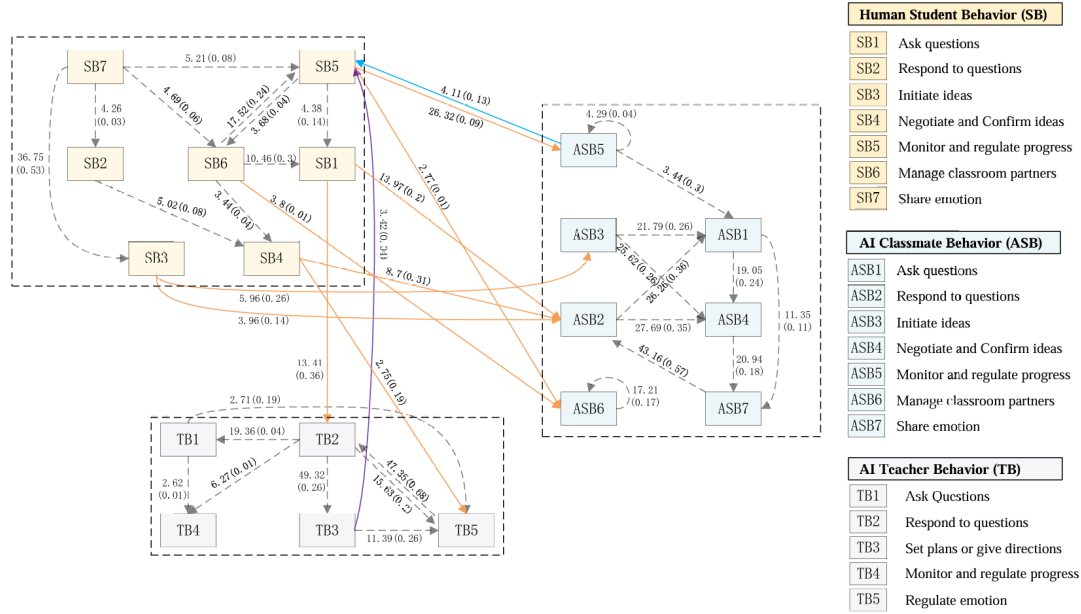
SB7
5.21 (0.08)
SB5
4.26 (0.03)
4.69 (0.06)
17.52 (0.24)
3.68 (0.04)
4.38 (0.14)
36.75 (0.53)
SB2
SB6
10.46 (0.3)
SB1
5.02 (0.08)
3.44 (0.04)
3.8 (0.01)
13.97 (0.2)
2.77 (0.01)
3.42 (0.34)
SB3
SB4
8.7 (0.31)
5.96 (0.26)
3.96 (0.14)
13.41 (0.36)
2.75 (0.19)
4.11 (0.13)
26.32 (0.09)
4.29 (0.04)
ASB5
3.44 (0.3)
ASB3
21.79 (0.26)
ASB1
25.62 (0.26)
26.26 (0.36)
19.05 (0.24)
11.35 (0.11)
ASB2
27.69 (0.35)
ASB4
43.16 (0.57)
20.94 (0.18)
ASB6
17.21 (0.17)
ASB7
2.71 (0.19)
TB1
19.36 (0.04)
TB2
2.62 (0.01)
6.27 (0.01)
49.32 (0.26)
47.35 (0.68)
15.63 (0.2)
TB4
TB3
11.39 (0.26)
TB5

Human Student Behavior (SB)
SB1 Ask questions
SB2 Respond to questions
SB3 Initiate ideas
SB4 Negotiate and Confirm ideas
SB5 Monitor and regulate progress
SB6 Manage classroom partners
SB7 Share emotion

AI Classmate Behavior (ASB)
ASB1 Ask questions
ASB2 Respond to questions
ASB3 Initiate ideas
ASB4 Negotiate and Confirm ideas
ASB5 Monitor and regulate progress
ASB6 Manage classroom partners
ASB7 Share emotion

AI Teacher Behavior (TB)
TB1 Ask Questions
TB2 Respond to questions
TB3 Set plans or give directions
TB4 Monitor and regulate progress
TB5 Regulate emotion